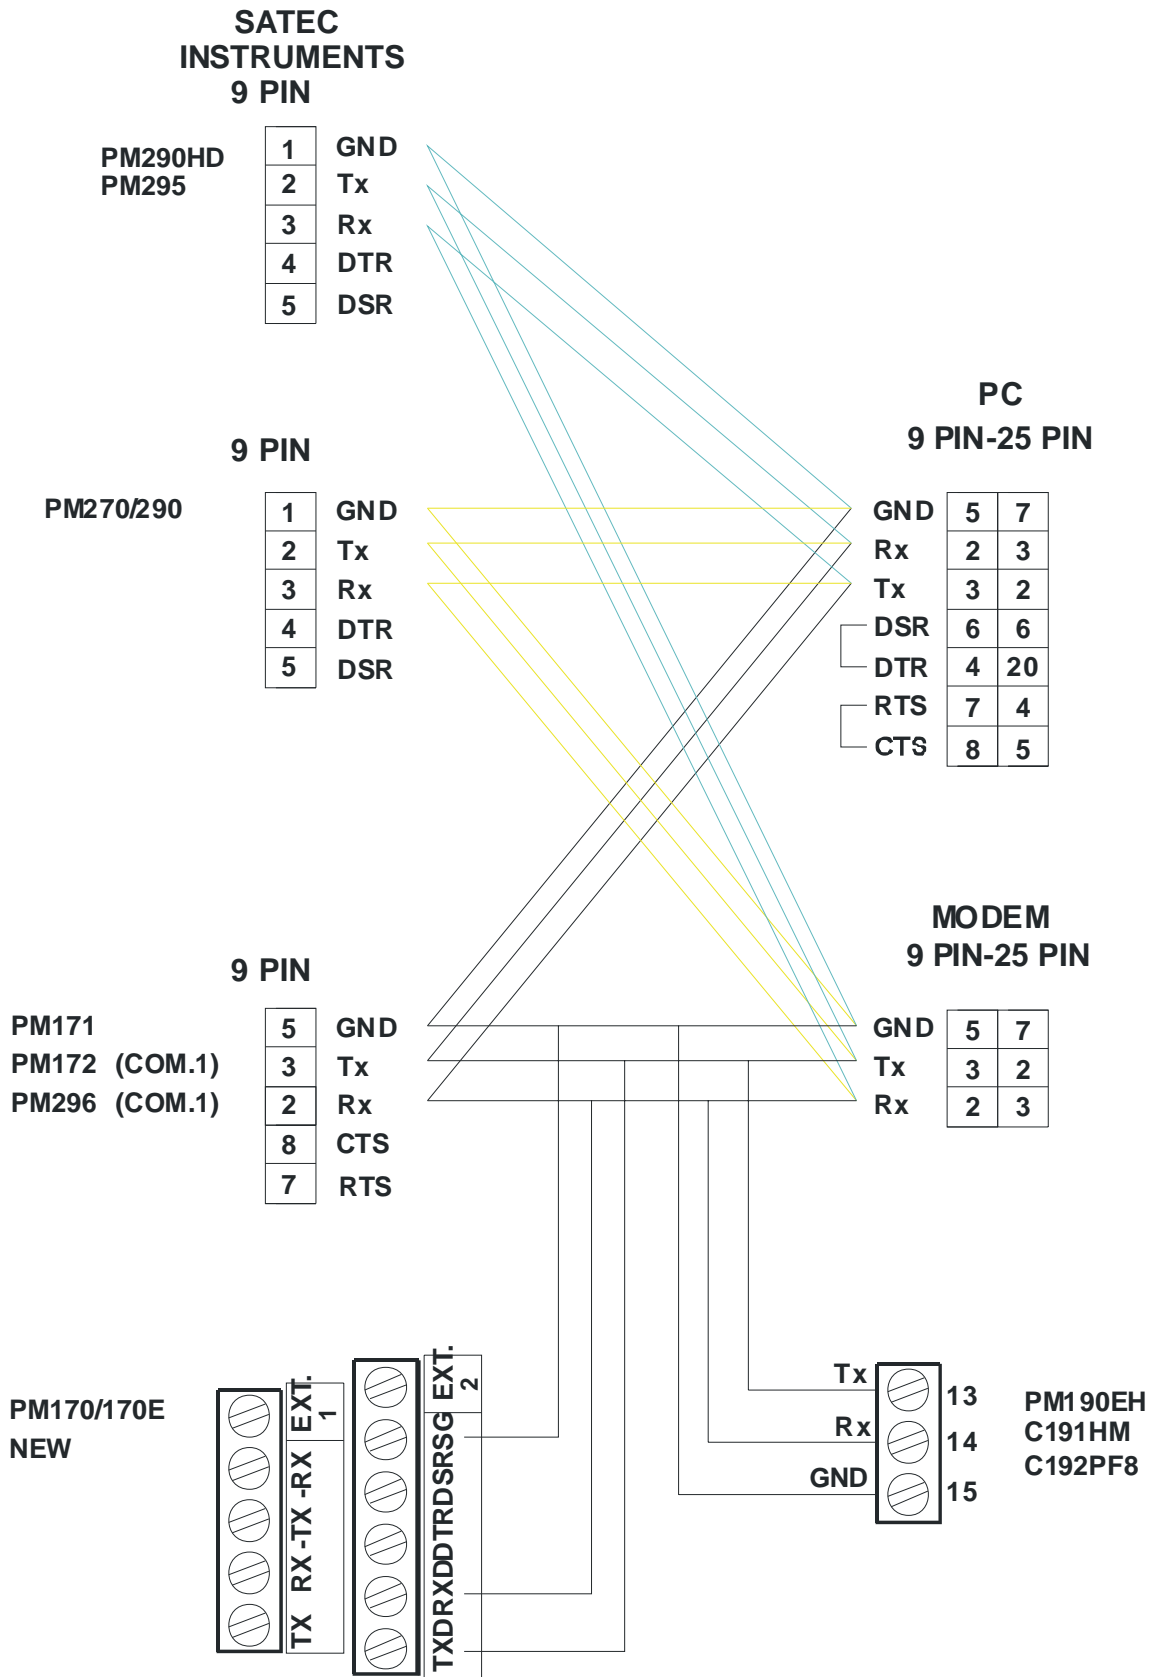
SATEC INSTRUMENTS 9 PIN

PM290HD
PM295

| 1 | GND |
|---|---|
| 2 | Tx |
| 3 | Rx |
| 4 | DTR |
| 5 | DSR |

PC
9 PIN-25 PIN

9 PIN

PM270/290

| 1 | GND |
|---|---|
| 2 | Tx |
| 3 | Rx |
| 4 | DTR |
| 5 | DSR |

| GND | 5 | 7 |
|---|---|---|
| Rx | 2 | 3 |
| Tx | 3 | 2 |
| DSR | 6 | 6 |
| DTR | 4 | 20 |
| RTS | 7 | 4 |
| CTS | 8 | 5 |

MODEM
9 PIN-25 PIN

9 PIN

PM171
PM172 (COM.1)
PM296 (COM.1)

| 5 | GND |
|---|---|
| 3 | Tx |
| 2 | Rx |
| 8 | CTS |
| 7 | RTS |

| GND | 5 | 7 |
|---|---|---|
| Tx | 3 | 2 |
| Rx | 2 | 3 |

PM170/170E
NEW

EXT. 1
TX RX -TX -RX

EXT. 2
TXDRXDDTRDSRSG

Tx 13
Rx 14
GND 15

PM190EH
C191HM
C192PF8